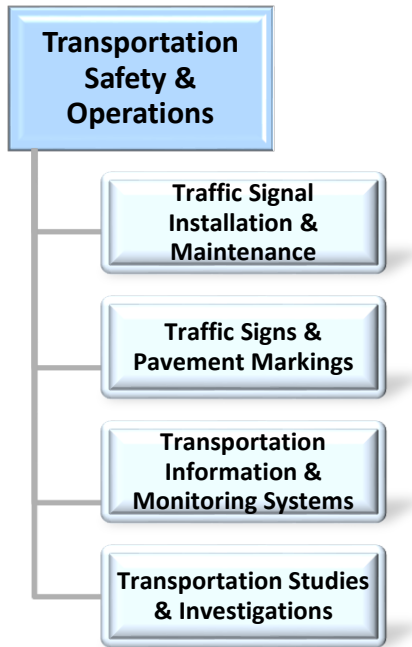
Transportation Safety & Operations

Traffic Signal Installation & Maintenance

Traffic Signs & Pavement Markings

Transportation Information & Monitoring Systems

Transportation Studies & Investigations